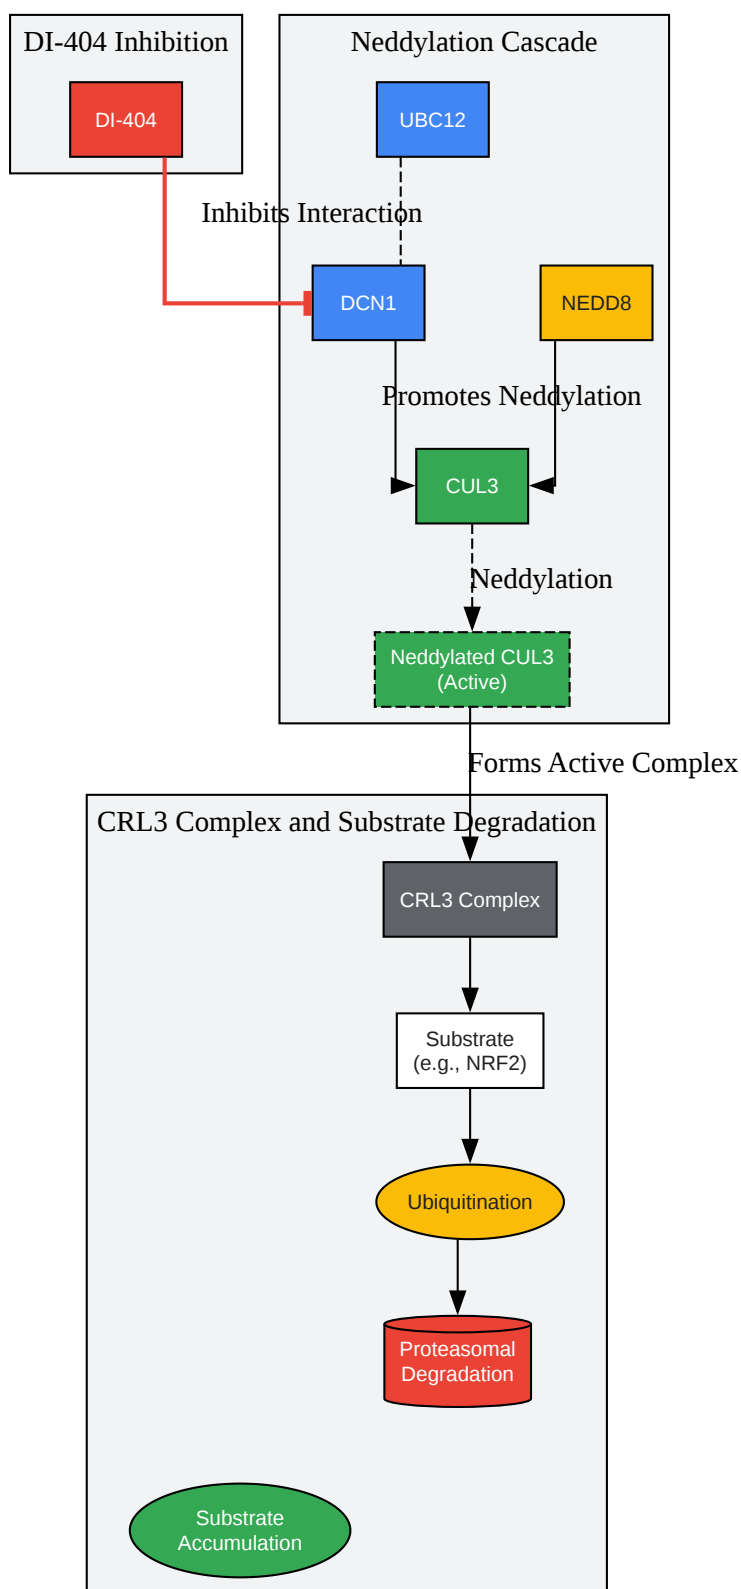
DI-404 Inhibition

DI-404

Neddylation Cascade

UBC12

Inhibits Interaction

DCN1

NEDD8

Promotes Neddylation

CUL3

Neddylation

Neddylated CUL3 (Active)

Forms Active Complex

CRL3 Complex and Substrate Degradation

CRL3 Complex

Substrate (e.g., NRF2)

Ubiquitination

Proteasomal Degradation

Substrate Accumulation